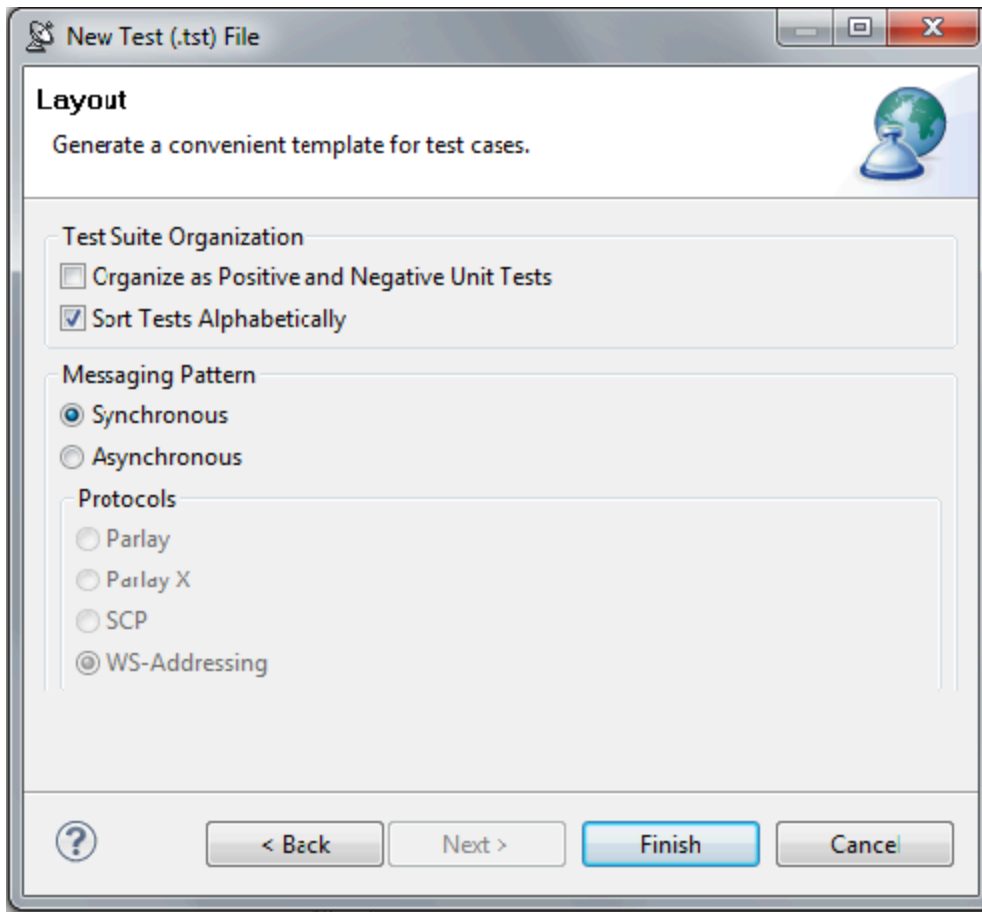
New Test (.tst) File

Layout

Generate a convenient template for test cases.

Test Suite Organization

Organize as Positive and Negative Unit Tests

Sort Tests Alphabetically

Messaging Pattern

Synchronous

Asynchronous

Protocols

Parlay

Parlay X

SCP

WS-Addressing

?

< Back

Next >

Finish

Cancel